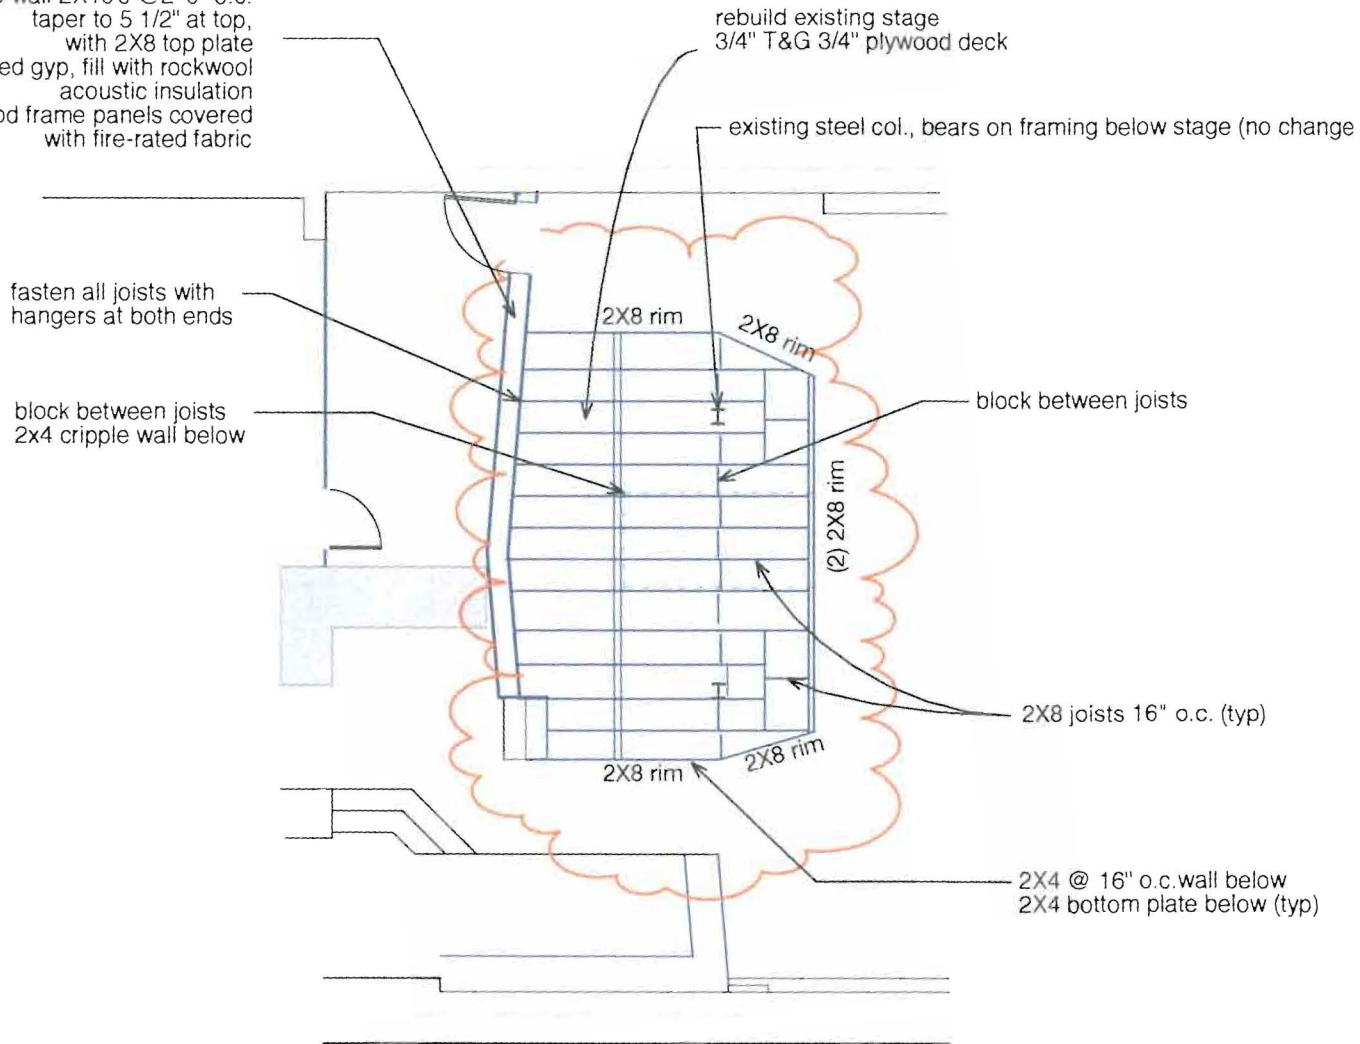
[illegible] wall 2X?? @ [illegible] o.c.
taper to 5 1/2" at top,
with 2X8 top plate
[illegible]ed gyp, fill with rockwool
acoustic insulation
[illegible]d frame panels covered
with fire-rated fabric

rebuild existing stage
3/4" T&G 3/4" plywood deck

existing steel col., bears on framing below stage (no change

fasten all joists with
hangers at both ends

block between joists
2x4 cripple wall below

2X8 rim

2X8 rim

block between joists

(2) 2X8 rim

2X8 joists 16" o.c. (typ)

2X8 rim

2X8 rim

2X4 @ 16" o.c.wall below
2X4 bottom plate below (typ)